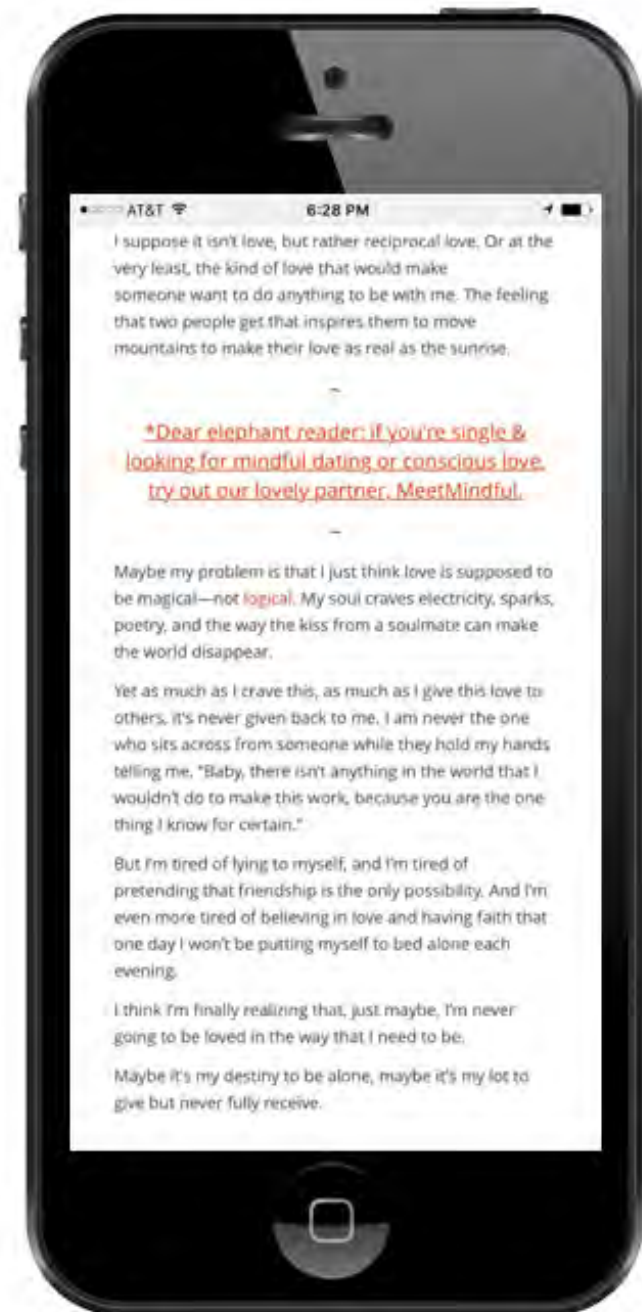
AT&T 6:28 PM

I suppose it isn't love, but rather reciprocal love. Or at the very least, the kind of love that would make someone want to do anything to be with me. The feeling that two people get that inspires them to move mountains to make their love as real as the sunrise.

~

*Dear elephant reader: if you're single & looking for mindful dating or conscious love, try out our lovely partner, MeetMindful.

~

Maybe my problem is that I just think love is supposed to be magical—not logical. My soul craves electricity, sparks, poetry, and the way the kiss from a soulmate can make the world disappear.

Yet as much as I crave this, as much as I give this love to others, it's never given back to me. I am never the one who sits across from someone while they hold my hands telling me, "Baby, there isn't anything in the world that I wouldn't do to make this work, because you are the one thing I know for certain."

But I'm tired of lying to myself, and I'm tired of pretending that friendship is the only possibility. And I'm even more tired of believing in love and having faith that one day I won't be putting myself to bed alone each evening.

I think I'm finally realizing that, just maybe, I'm never going to be loved in the way that I need to be.

Maybe it's my destiny to be alone, maybe it's my lot to give but never fully receive.